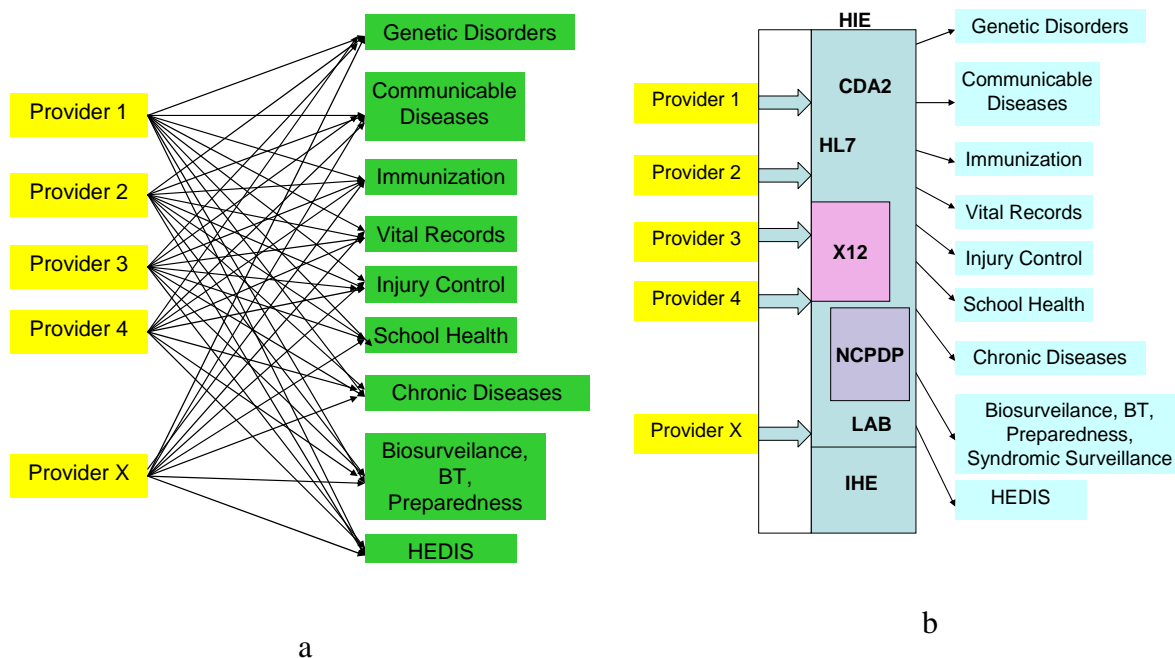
Provider 1
Provider 2
Provider 3
Provider 4
Provider X

Genetic Disorders
Communicable Diseases
Immunization
Vital Records
Injury Control
School Health
Chronic Diseases
Biosurveilance, BT, Preparedness
HEDIS

a

Provider 1
Provider 2
Provider 3
Provider 4
Provider X

HIE
CDA2
HL7
X12
NCPDP
LAB
IHE

Genetic Disorders
Communicable Diseases
Immunization
Vital Records
Injury Control
School Health
Chronic Diseases
Biosurveilance, BT, Preparedness, Syndromic Surveillance
HEDIS

b